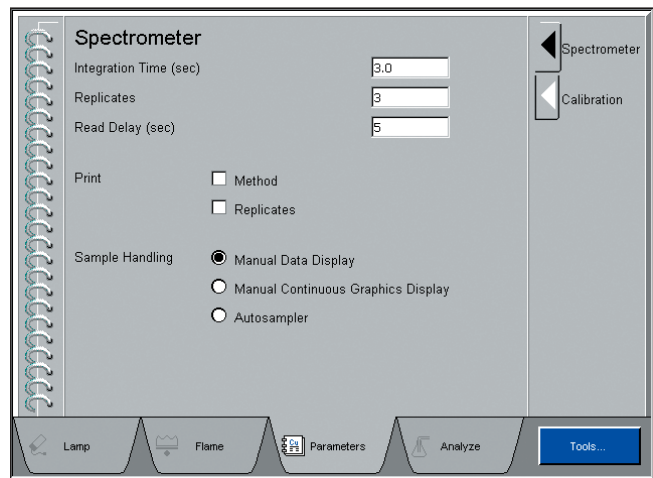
Spectrometer

Integration Time (sec) 3.0

Replicates 3

Read Delay (sec) 5

Print

Method

Replicates

Sample Handling

Manual Data Display

Manual Continuous Graphics Display

Autosampler

Spectrometer

Calibration

Lamp

Flame

Parameters

Analyze

Tools...